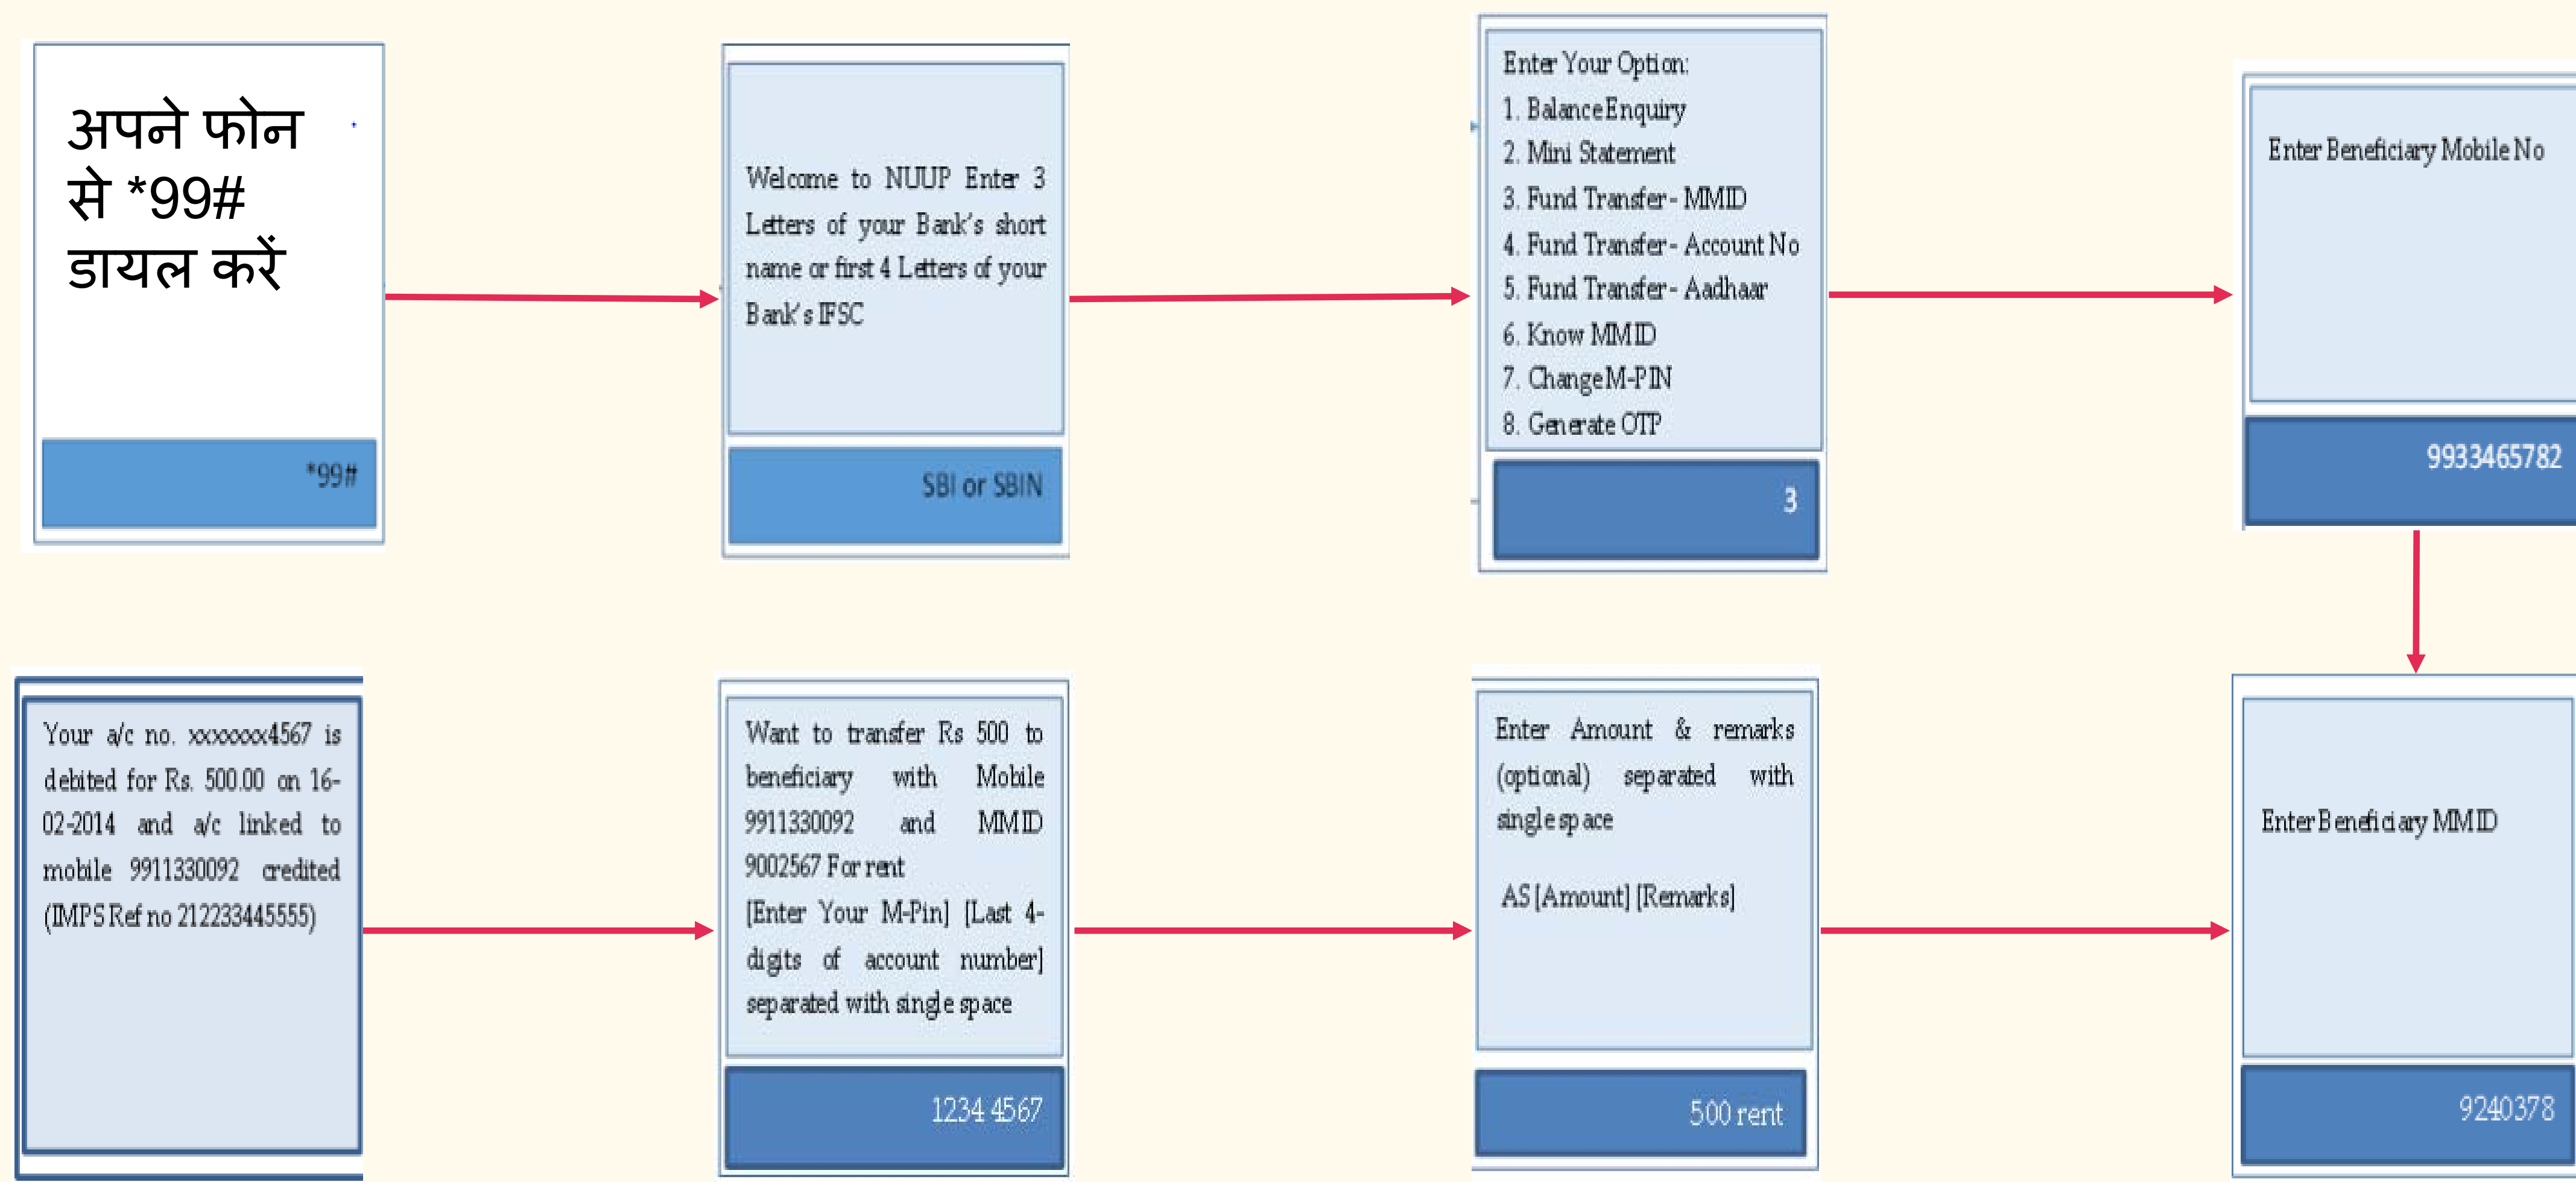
अपने फोन से *99# डायल करें

*99#

Welcome to NUUP Enter 3 Letters of your Bank's short name or first 4 Letters of your Bank's IFSC

SBI or SBIN

Enter Your Option:
1. Balance Enquiry
2. Mini Statement
3. Fund Transfer - MMID
4. Fund Transfer - Account No
5. Fund Transfer - Aadhaar
6. Know MMID
7. Change M-PIN
8. Generate OTP

3

Enter Beneficiary Mobile No

9933465782

Enter Beneficiary MMID

9240378

Enter Amount & remarks (optional) separated with single space

AS [Amount] [Remarks]

500 rent

Want to transfer Rs 500 to beneficiary with Mobile 9911330092 and MMID 9002567 For rent
[Enter Your M-Pin] [Last 4-digits of account number] separated with single space

1234 4567

Your a/c no. xxxxxxx4567 is debited for Rs. 500.00 on 16-02-2014 and a/c linked to mobile 9911330092 credited (IMPS Ref no 212233445555)